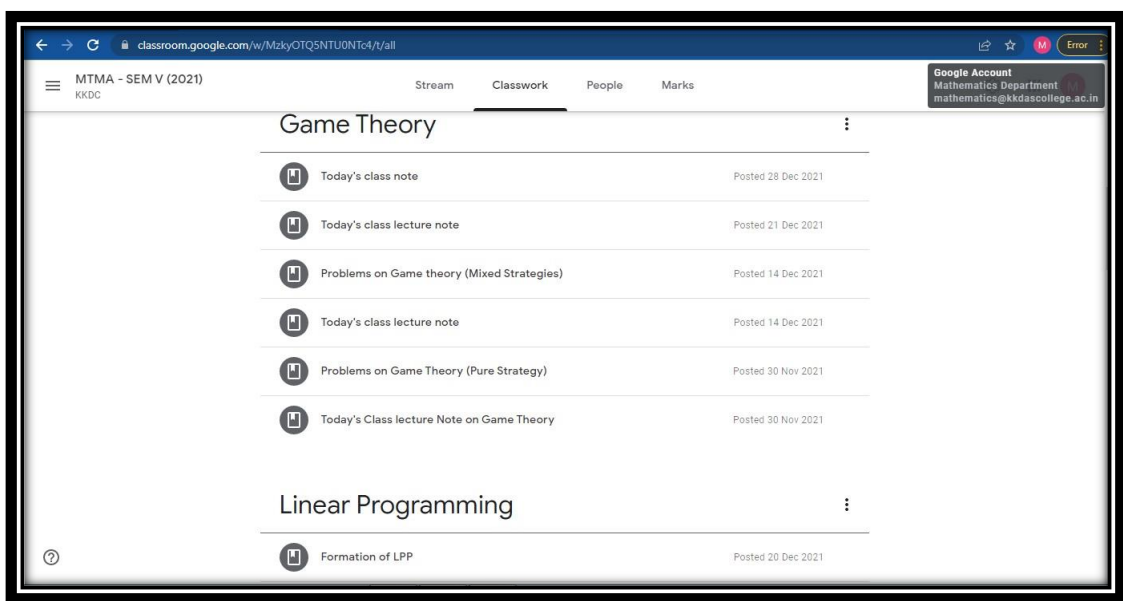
classroom.google.com/w/MzkyOTQ5NTU0NTc4/t/all

M Error

MTMA - SEM V (2021)
KKDC

Stream Classwork People Marks

Google Account
Mathematics Department
mathematics@kkdascollege.ac.in

Game Theory

Today's class note Posted 28 Dec 2021

Today's class lecture note Posted 21 Dec 2021

Problems on Game theory (Mixed Strategies) Posted 14 Dec 2021

Today's class lecture note Posted 14 Dec 2021

Problems on Game Theory (Pure Strategy) Posted 30 Nov 2021

Today's Class lecture Note on Game Theory Posted 30 Nov 2021

Linear Programming

Formation of LPP Posted 20 Dec 2021